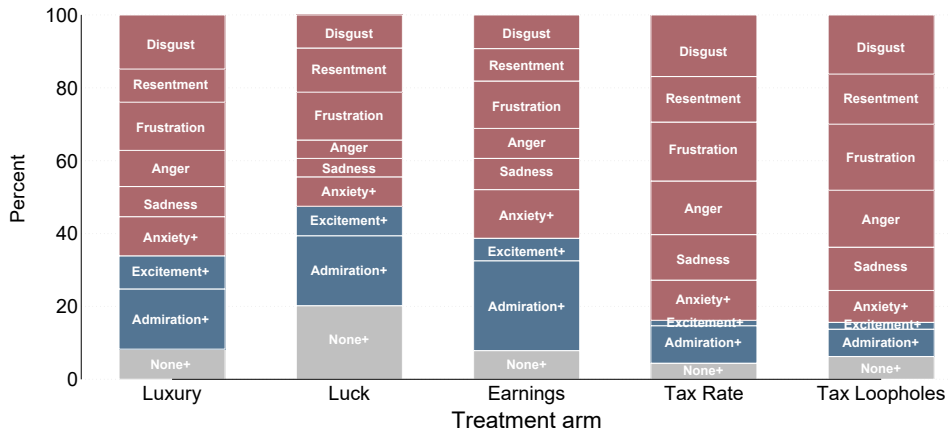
100
80
60
40
20
0
Percent

Disgust
Resentment
Frustration
Anger
Sadness
Anxiety+
Excitement+
Admiration+
None+

Disgust
Resentment
Frustration
Anger
Sadness
Anxiety+
Excitement+
Admiration+
None+

Disgust
Resentment
Frustration
Anger
Sadness
Anxiety+
Excitement+
Admiration+
None+

Disgust
Resentment
Frustration
Anger
Sadness
Anxiety+
Excitement+
Admiration+
None+

Disgust
Resentment
Frustration
Anger
Sadness
Anxiety+
Excitement+
Admiration+
None+

Luxury
Luck
Earnings
Tax Rate
Tax Loopholes
Treatment arm